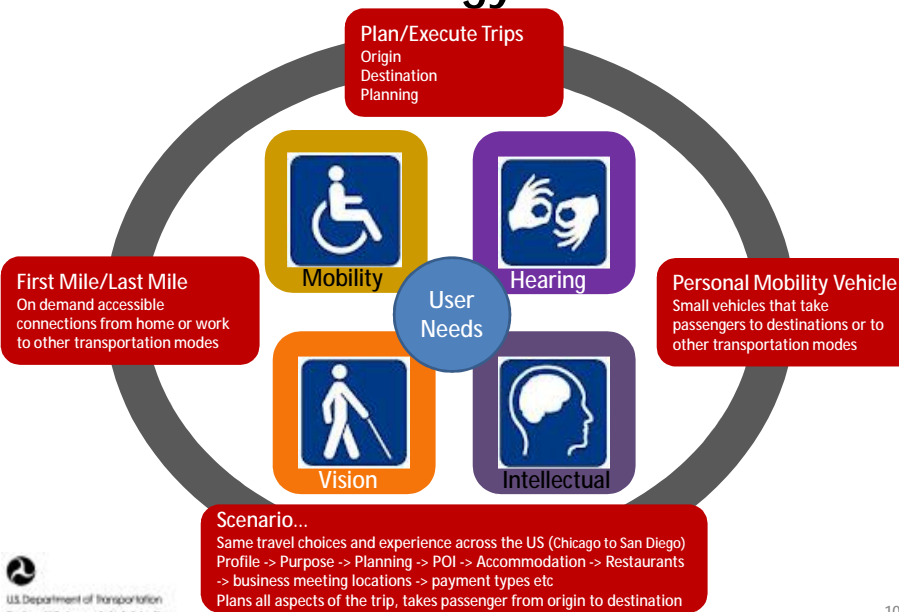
Plan/Execute Trips
Origin
Destination
Planning

Mobility

Hearing

First Mile/Last Mile
On demand accessible connections from home or work to other transportation modes

User Needs

Personal Mobility Vehicle
Small vehicles that take passengers to destinations or to other transportation modes

Vision

Intellectual

Scenario…
Same travel choices and experience across the US (Chicago to San Diego)
Profile -> Purpose -> Planning -> POI -> Accommodation -> Restaurants -> business meeting locations -> payment types etc
Plans all aspects of the trip, takes passenger from origin to destination

U.S. Department of Transportation

10